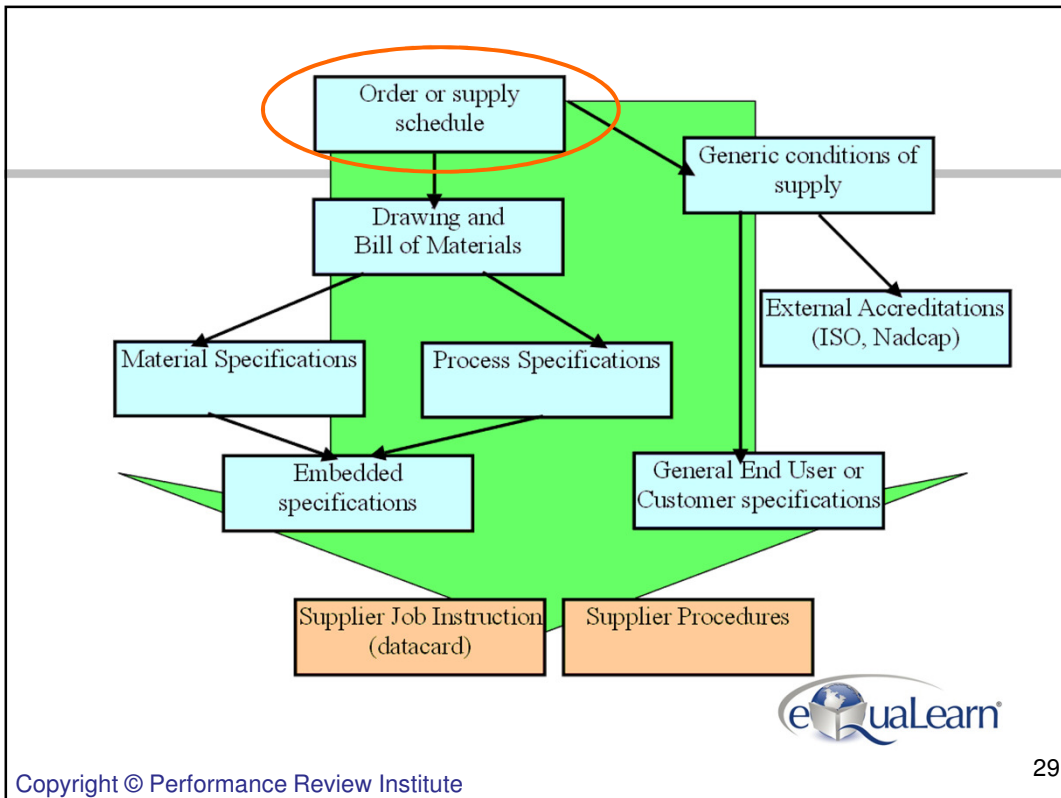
Order or supply schedule

Generic conditions of supply

Drawing and Bill of Materials

External Accreditations (ISO, Nadcap)

Material Specifications

Process Specifications

Embedded specifications

General End User or Customer specifications

Supplier Job Instruction (datacard)

Supplier Procedures

eQuaLearn

Copyright © Performance Review Institute

29